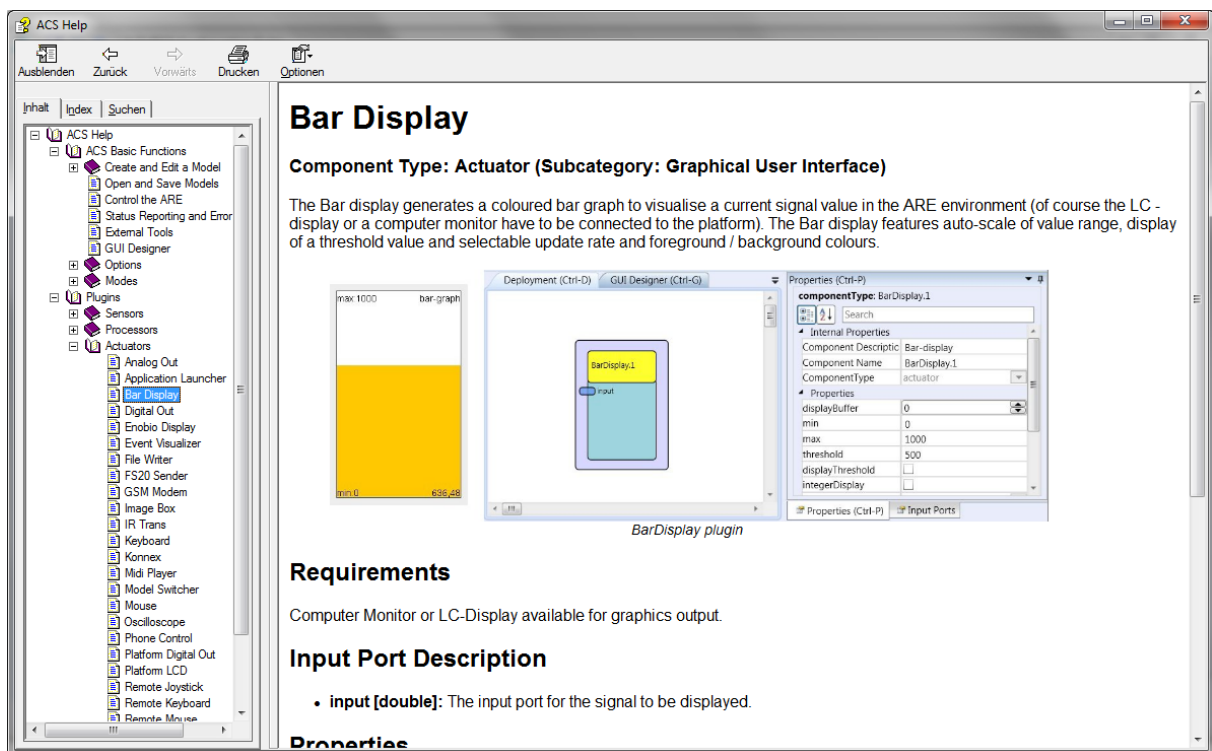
ACS Help

Ausblenden Zurück Vorwärts Drucken Optionen

Inhalt Index Suchen

ACS Help
ACS Basic Functions
Create and Edit a Model
Open and Save Models
Control the ARE
Status Reporting and Error
External Tools
GUI Designer
Options
Modes
Plugins
Sensors
Processors
Actuators
Analog Out
Application Launcher
Bar Display
Digital Out
Enobio Display
Event Visualizer
File Writer
FS20 Sender
GSM Modem
Image Box
IR Trans
Keyboard
Konnex
Midi Player
Model Switcher
Mouse
Oscilloscope
Phone Control
Platform Digital Out
Platform LCD
Remote Joystick
Remote Keyboard
Remote Mouse

# Bar Display

**Component Type: Actuator (Subcategory: Graphical User Interface)**

The Bar display generates a coloured bar graph to visualise a current signal value in the ARE environment (of course the LC - display or a computer monitor have to be connected to the platform). The Bar display features auto-scale of value range, display of a threshold value and selectable update rate and foreground / background colours.

max:1000 bar-graph
min:0 636,48

Deployment (Ctrl-D) GUI Designer (Ctrl-G)
BarDisplay.1
input

Properties (Ctrl-P)
componentType: BarDisplay.1
Search
Internal Properties

| | |
|---|---|
| Component Descriptic | Bar-display |
| Component Name | BarDisplay.1 |
| ComponentType | actuator |

Properties

| | |
|---|---|
| displayBuffer | 0 |
| min | 0 |
| max | 1000 |
| threshold | 500 |
| displayThreshold | |
| integerDisplay | |

Properties (Ctrl-P) Input Ports

BarDisplay plugin

## Requirements

Computer Monitor or LC-Display available for graphics output.

## Input Port Description

- **input [double]:** The input port for the signal to be displayed.

Properties